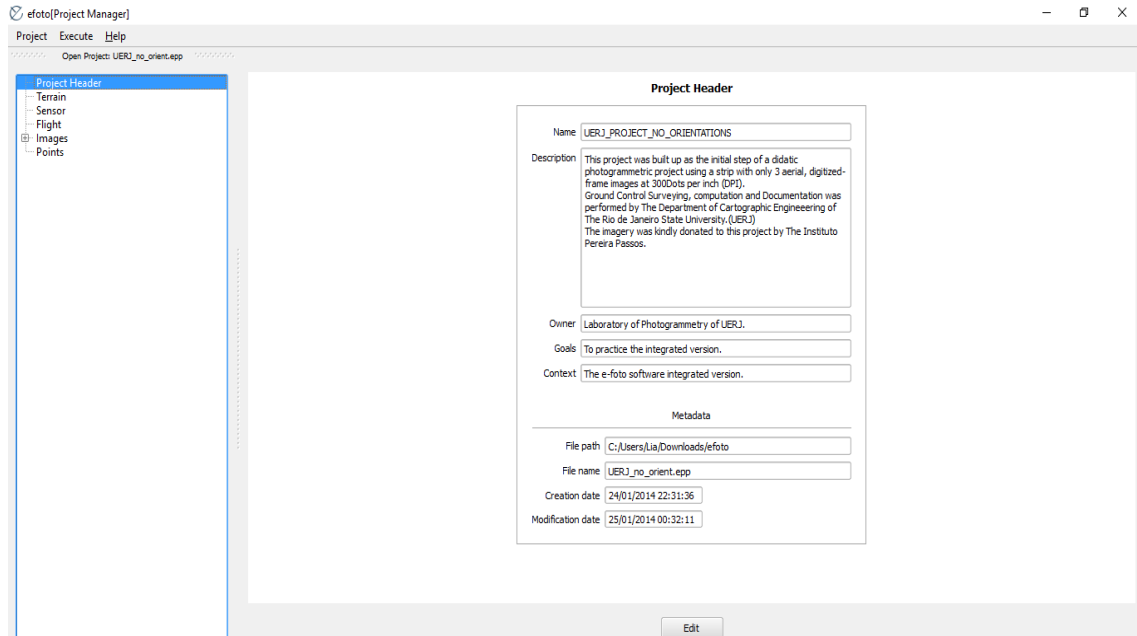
efoto[Project Manager]

Project Execute Help

Open Project: UERJ_no_orient.epp

Project Header
Terrain
Sensor
Flight
Images
Points

Project Header

Name UERJ_PROJECT_NO_ORIENTATIONS

Description This project was built up as the initial step of a didatic photogrammetric project using a strip with only 3 aerial, digitized-frame images at 300Dots per inch (DPI).
Ground Control Surveying, computation and Documentation was performed by The Department of Cartographic Engineeering of The Rio de Janeiro State University.(UERJ)
The imagery was kindly donated to this project by The Instituto Pereira Passos.

Owner Laboratory of Photogrammetry of UERJ.

Goals To practice the integrated version.

Context The e-foto software integrated version.

Metadata

File path C:/Users/Lia/Downloads/efoto

File name UERJ_no_orient.epp

Creation date 24/01/2014 22:31:36

Modification date 25/01/2014 00:32:11

Edit